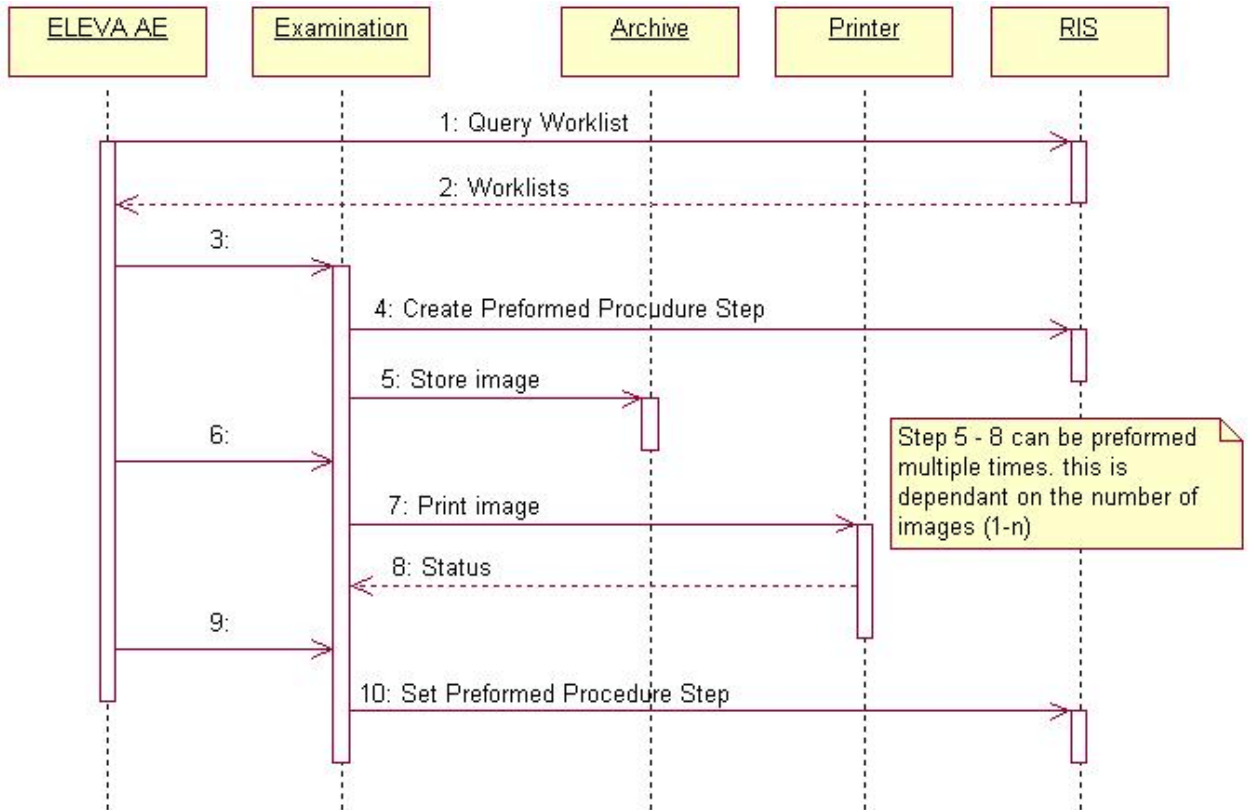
ELEVA AE

Examination

Archive

Printer

RIS

1: Query Worklist

2: Worklists

3:

4: Create Preformed Procudure Step

5: Store image

6:

Step 5 - 8 can be preformed multiple times. this is dependant on the number of images (1-n)

7: Print image

8: Status

9:

10: Set Preformed Procedure Step